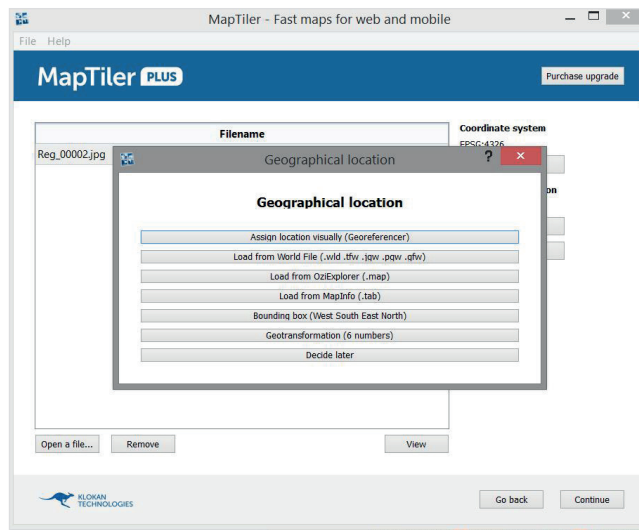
MapTiler - Fast maps for web and mobile

File Help

MapTiler PLUS

Purchase upgrade

Filename

Reg_00002.jpg

Coordinate system

EPSG:4326

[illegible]n

Geographical location

?

×

Geographical location

Assign location visually (Georeferencer)

Load from World File (.wld .tfw .jgw .pgw .gfw)

Load from OziExplorer (.map)

Load from MapInfo (.tab)

Bounding box (West South East North)

Geotransformation (6 numbers)

Decide later

Open a file...

Remove

View

KLOKAN TECHNOLOGIES

Go back

Continue